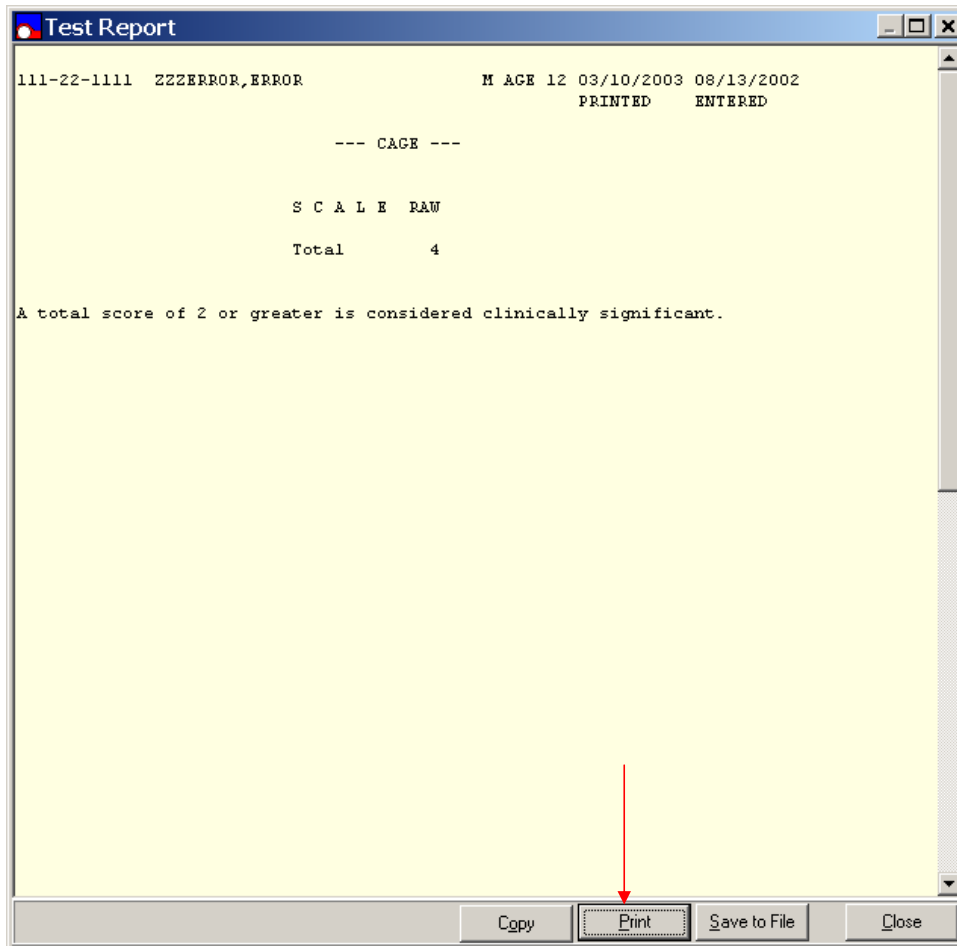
Test Report

111-22-1111 ZZZERROR,ERROR M AGE 12 03/10/2003 08/13/2002
PRINTED ENTERED

--- CAGE ---

S C A L E RAW

Total 4

A total score of 2 or greater is considered clinically significant.

Copy
Print
Save to File
Close